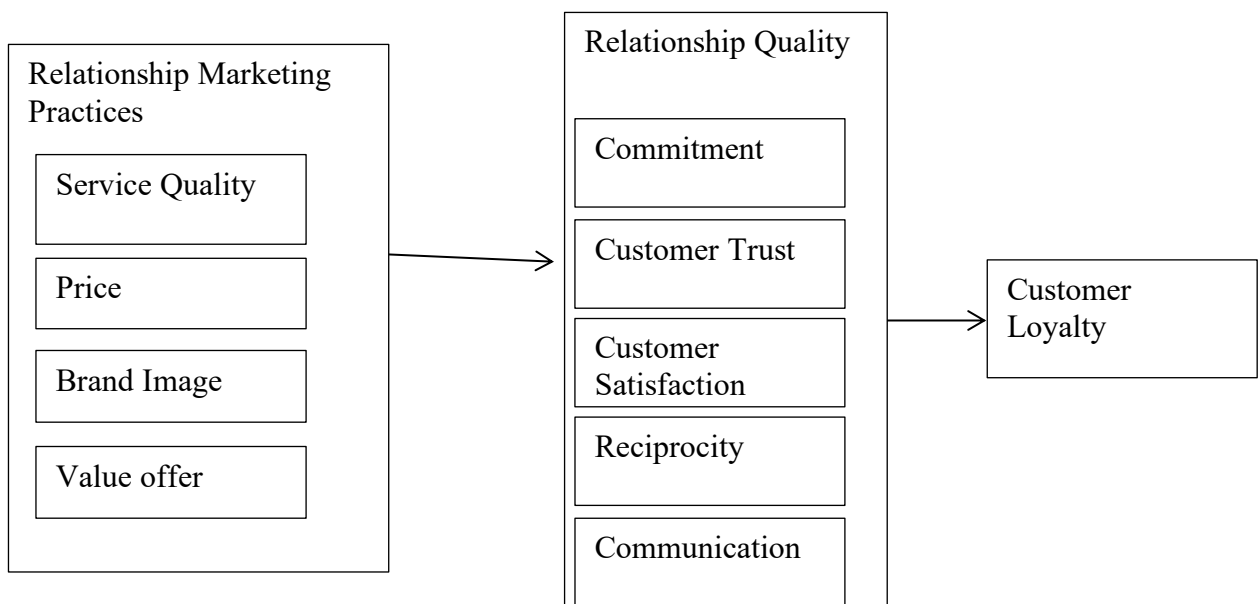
Relationship Marketing Practices

Service Quality

Price

Brand Image

Value offer

Relationship Quality

Commitment

Customer Trust

Customer Satisfaction

Reciprocity

Communication

Customer Loyalty